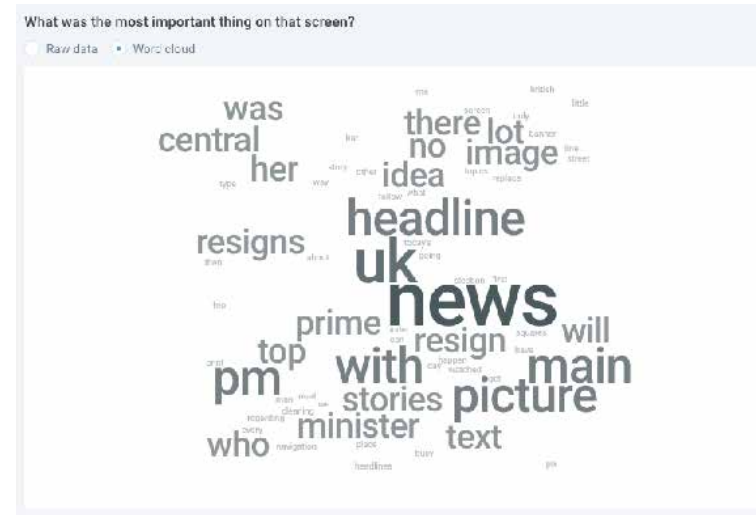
What was the most important thing on that screen?

Raw data • Word cloud

was
central
her
there
lot
no
image
idea
headline
resigns
uk
news
prime
resign
will
top
pm
with
main
stories
picture
minister
who
text
british
little
banner
street
replace
yellow
other
story
bar
type
war
today's
going
about
than
election
first
two
squares
have
happen
watched
can
clearing
navigation
place
busy
headlines
yes
and